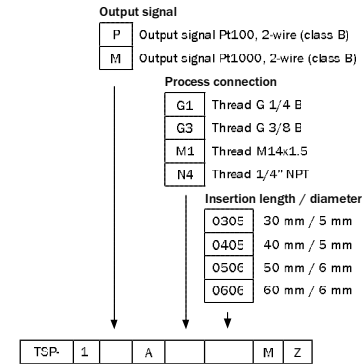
Output signal

| P | Output signal Pt100, 2-wire (class B) |
|---|---|
| M | Output signal Pt1000, 2-wire (class B) |

Process connection

| G1 | Thread G 1/4 B |
|---|---|
| G3 | Thread G 3/8 B |
| M1 | Thread M14x1.5 |
| N4 | Thread 1/4" NPT |

Insertion length / diameter

| 0305 | 30 mm / 5 mm |
|---|---|
| 0405 | 40 mm / 5 mm |
| 0506 | 50 mm / 6 mm |
| 0606 | 60 mm / 6 mm |

| TSP- | 1 | | A | | | | M | Z |
|---|---|---|---|---|---|---|---|---|